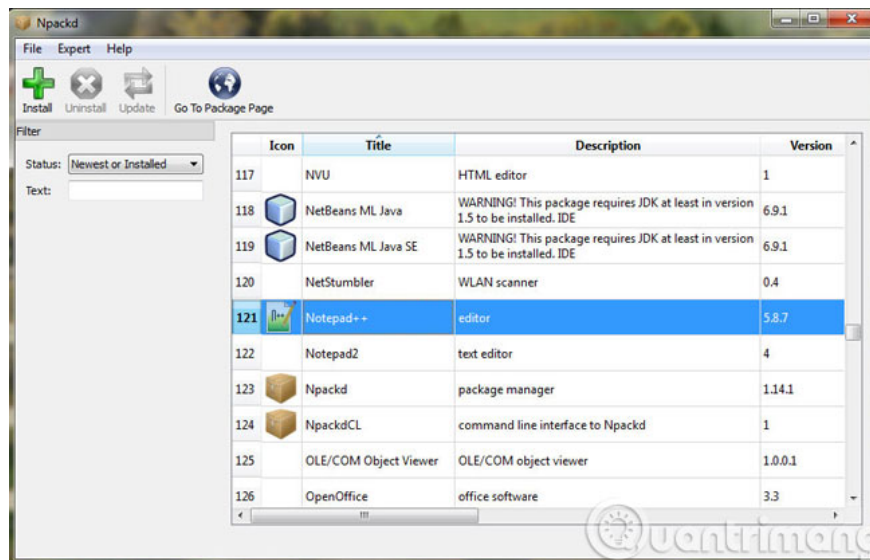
Npackd

File Expert Help

Install Uninstall Update Go To Package Page

Filter

Status: Newest or Installed

Text:

| | Icon | Title | Description | Version |
|---|---|---|---|---|
| 117 | | NVU | HTML editor | 1 |
| 118 | | NetBeans ML Java | WARNING! This package requires JDK at least in version 1.5 to be installed. IDE | 6.9.1 |
| 119 | | NetBeans ML Java SE | WARNING! This package requires JDK at least in version 1.5 to be installed. IDE | 6.9.1 |
| 120 | | NetStumbler | WLAN scanner | 0.4 |
| 121 | | Notepad++ | editor | 5.8.7 |
| 122 | | Notepad2 | text editor | 4 |
| 123 | | Npackd | package manager | 1.14.1 |
| 124 | | NpackdCL | command line interface to Npackd | 1 |
| 125 | | OLE/COM Object Viewer | OLE/COM object viewer | 1.0.0.1 |
| 126 | | OpenOffice | office software | 3.3 |

Quantrimang